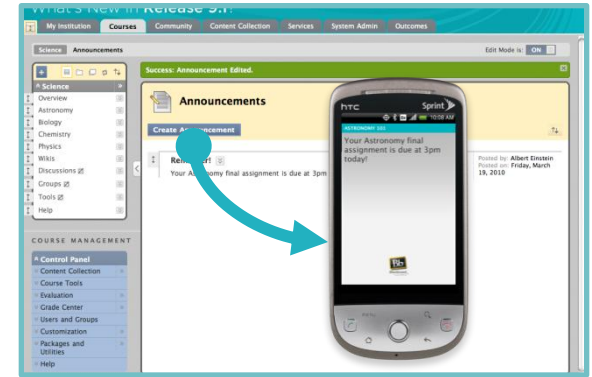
What's New in Release 9.1

My Institution | Courses | Community | Content Collection | Services | System Admin | Outcomes

Science | Announcements

Edit Mode is: ON

Success: Announcement Edited.

Science
Overview
Astronomy
Biology
Chemistry
Physics
Wikis
Discussions
Groups
Tools
Help

COURSE MANAGEMENT

Control Panel
Content Collection
Course Tools
Evaluation
Grade Center
Users and Groups
Customization
Packages and Utilities
Help

Announcements

Create A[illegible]

Rem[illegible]

Your A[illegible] final assignment is due at 3pm

Posted by: Albert Einstein
Posted on: Friday, March 19, 2010

htc
Sprint
10:08 AM
ASTRONOMY 101
Your Astronomy final assignment is due at 3pm today!

MENU